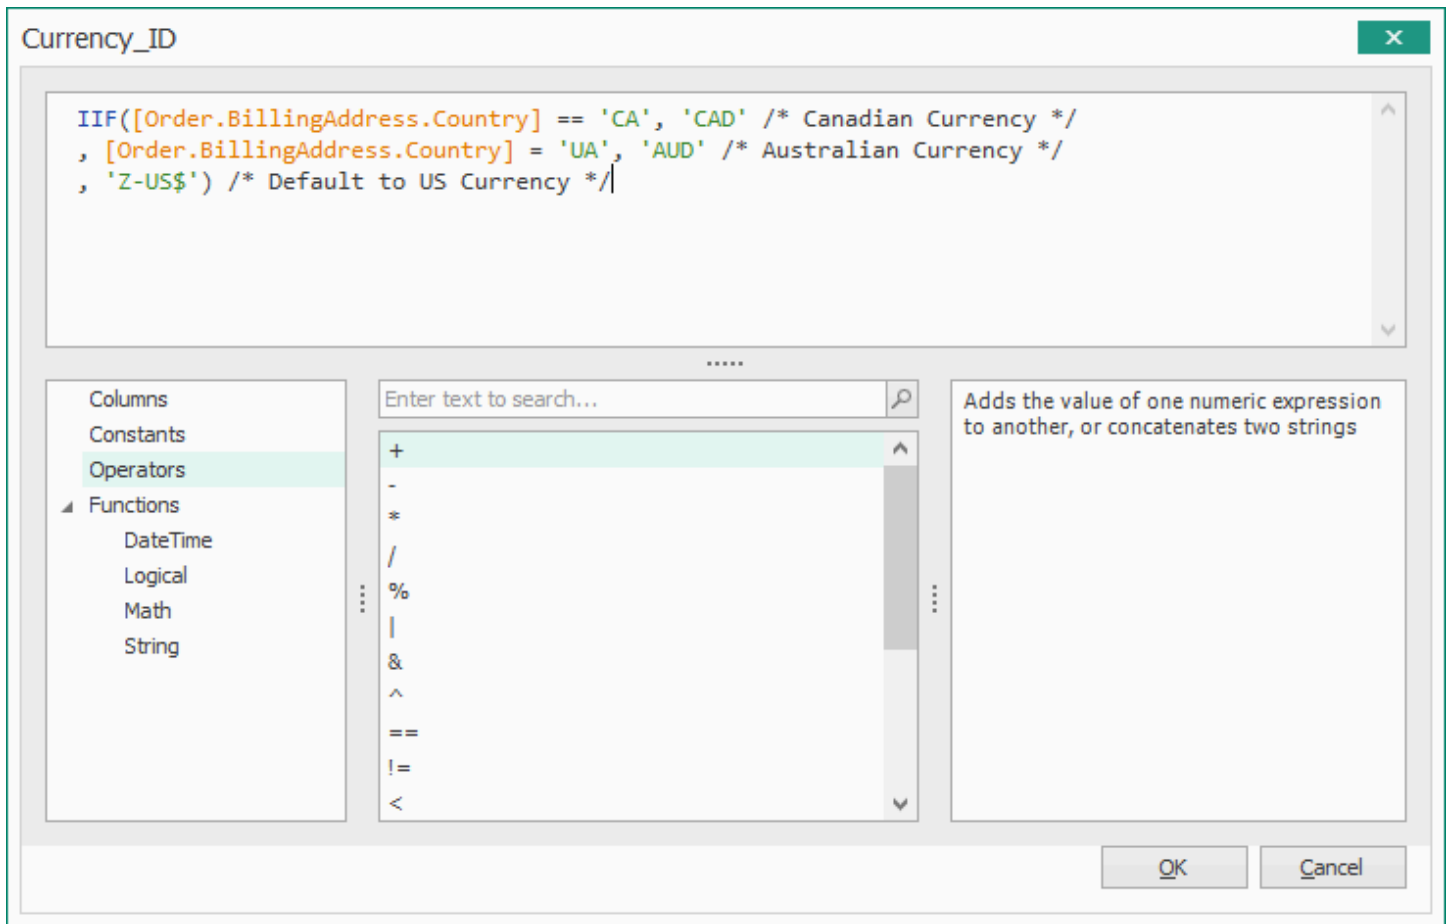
Currency_ID

IIF([Order.BillingAddress.Country] == 'CA', 'CAD' /* Canadian Currency */
, [Order.BillingAddress.Country] = 'UA', 'AUD' /* Australian Currency */
, 'Z-US$') /* Default to US Currency */

Columns
Constants
Operators
Functions
DateTime
Logical
Math
String

Enter text to search...

+
-
*
/
%
|
&
^
==
!=
<

Adds the value of one numeric expression to another, or concatenates two strings

OK
Cancel